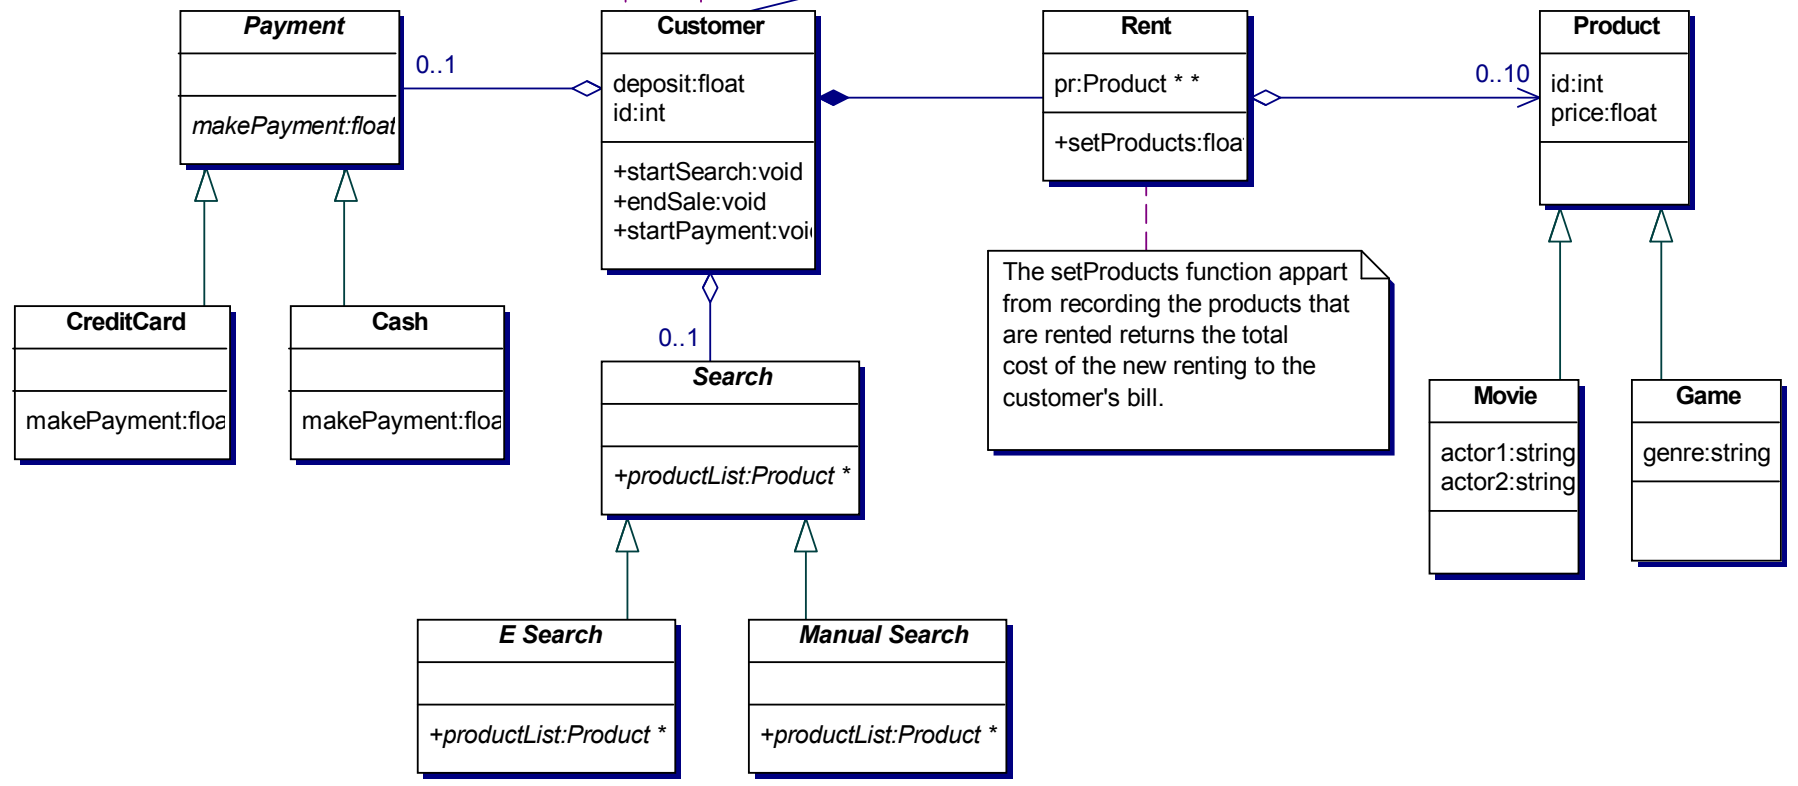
Payment

makePayment:float

0..1

Customer

deposit:float
id:int

+startSearch:void
+endSale:void
+startPayment:voi

Rent

pr:Product * *

+setProducts:floa

0..10

Product

id:int
price:float

CreditCard

makePayment:floa

Cash

makePayment:floa

0..1

Search

+productList:Product *

The setProducts function appart from recording the products that are rented returns the total cost of the new renting to the customer's bill.

Movie

actor1:string
actor2:string

Game

genre:string

E Search

+productList:Product *

Manual Search

+productList:Product *